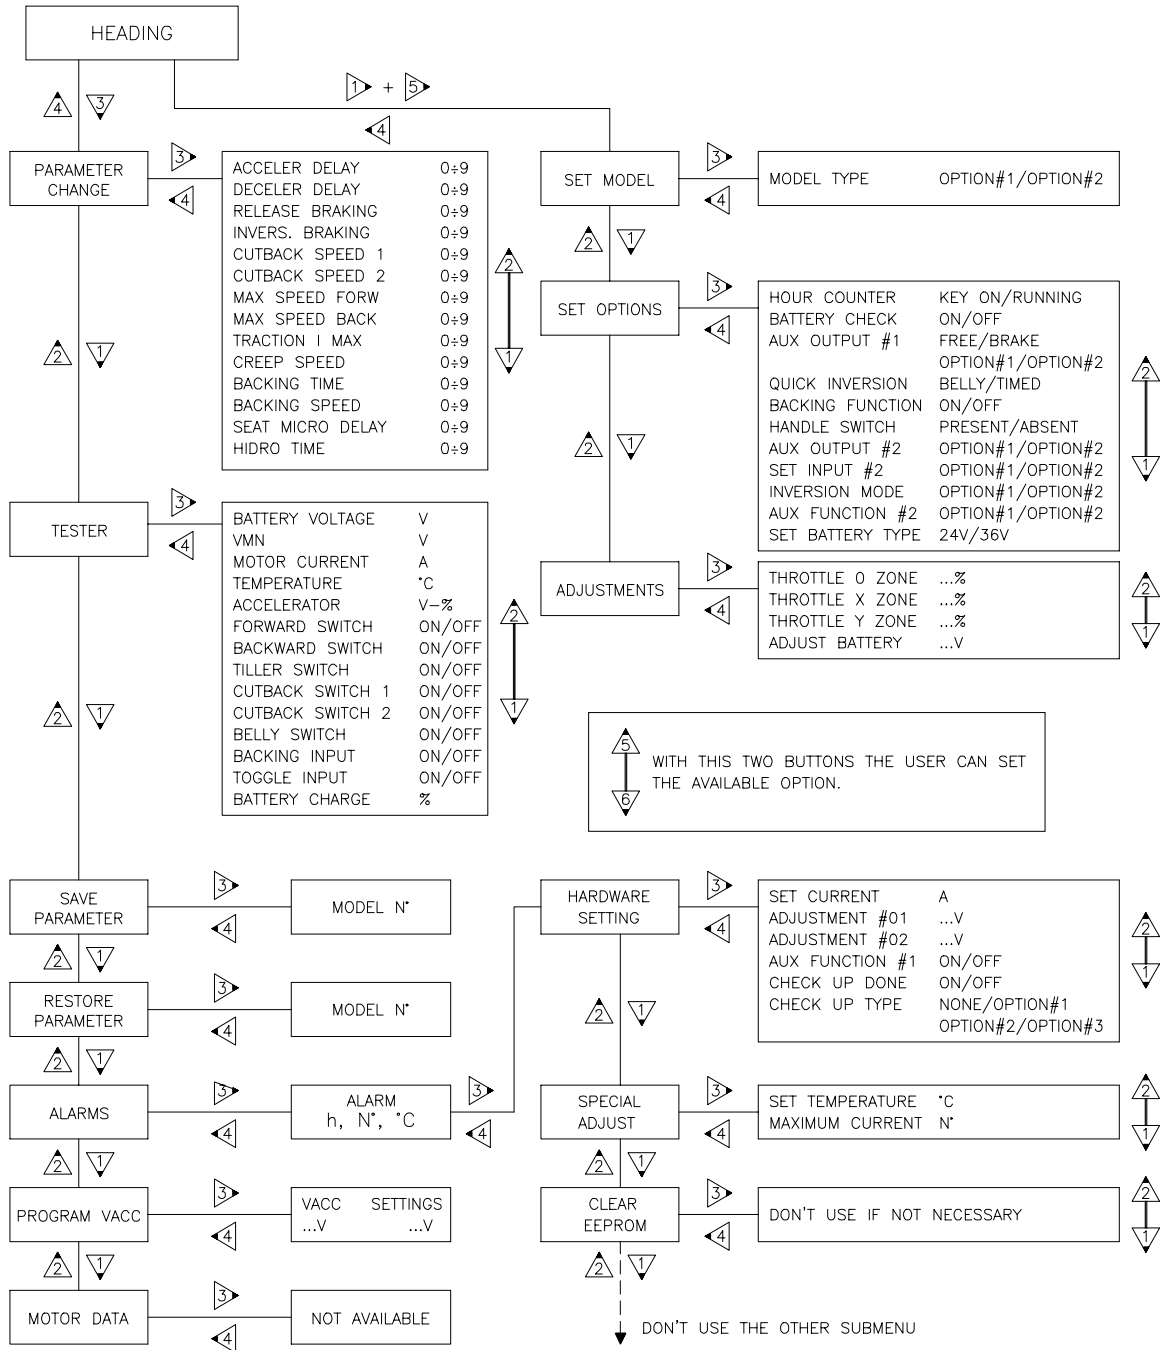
HEADING

1 + 5

4

4 3

PARAMETER CHANGE

3

4

| ACCELER DELAY | 0÷9 |
|---|---|
| DECELER DELAY | 0÷9 |
| RELEASE BRAKING | 0÷9 |
| INVERS. BRAKING | 0÷9 |
| CUTBACK SPEED 1 | 0÷9 |
| CUTBACK SPEED 2 | 0÷9 |
| MAX SPEED FORW | 0÷9 |
| MAX SPEED BACK | 0÷9 |
| TRACTION I MAX | 0÷9 |
| CREEP SPEED | 0÷9 |
| BACKING TIME | 0÷9 |
| BACKING SPEED | 0÷9 |
| SEAT MICRO DELAY | 0÷9 |
| HIDRO TIME | 0÷9 |

2 1

2 1

SET MODEL

3

4

MODEL TYPE OPTION#1/OPTION#2

2 1

SET OPTIONS

3

4

| HOUR COUNTER | KEY ON/RUNNING |
|---|---|
| BATTERY CHECK | ON/OFF |
| AUX OUTPUT #1 | FREE/BRAKE OPTION#1/OPTION#2 |
| QUICK INVERSION | BELLY/TIMED |
| BACKING FUNCTION | ON/OFF |
| HANDLE SWITCH | PRESENT/ABSENT |
| AUX OUTPUT #2 | OPTION#1/OPTION#2 |
| SET INPUT #2 | OPTION#1/OPTION#2 |
| INVERSION MODE | OPTION#1/OPTION#2 |
| AUX FUNCTION #2 | OPTION#1/OPTION#2 |
| SET BATTERY TYPE | 24V/36V |

2 1

2 1

TESTER

3

4

| BATTERY VOLTAGE | V |
|---|---|
| VMN | V |
| MOTOR CURRENT | A |
| TEMPERATURE | °C |
| ACCELERATOR | V−% |
| FORWARD SWITCH | ON/OFF |
| BACKWARD SWITCH | ON/OFF |
| TILLER SWITCH | ON/OFF |
| CUTBACK SWITCH 1 | ON/OFF |
| CUTBACK SWITCH 2 | ON/OFF |
| BELLY SWITCH | ON/OFF |
| BACKING INPUT | ON/OFF |
| TOGGLE INPUT | ON/OFF |
| BATTERY CHARGE | % |

2 1

ADJUSTMENTS

3

4

| THROTTLE 0 ZONE | ...% |
|---|---|
| THROTTLE X ZONE | ...% |
| THROTTLE Y ZONE | ...% |
| ADJUST BATTERY | ...V |

2 1

2 1

5 6 WITH THIS TWO BUTTONS THE USER CAN SET THE AVAILABLE OPTION.

SAVE PARAMETER

3 4

MODEL N°

2 1

RESTORE PARAMETER

3 4

MODEL N°

2 1

ALARMS

3 4

ALARM h, N°, °C

3 4

2 1

PROGRAM VACC

3 4

VACC SETTINGS ...V ...V

2 1

MOTOR DATA

3 4

NOT AVAILABLE

HARDWARE SETTING

3 4

| SET CURRENT | A |
|---|---|
| ADJUSTMENT #01 | ...V |
| ADJUSTMENT #02 | ...V |
| AUX FUNCTION #1 | ON/OFF |
| CHECK UP DONE | ON/OFF |
| CHECK UP TYPE | NONE/OPTION#1 OPTION#2/OPTION#3 |

2 1

2 1

SPECIAL ADJUST

3 4

SET TEMPERATURE °C
MAXIMUM CURRENT N°

2 1

2 1

CLEAR EEPROM

3 4

DON'T USE IF NOT NECESSARY

2 1

2 1

DON'T USE THE OTHER SUBMENU